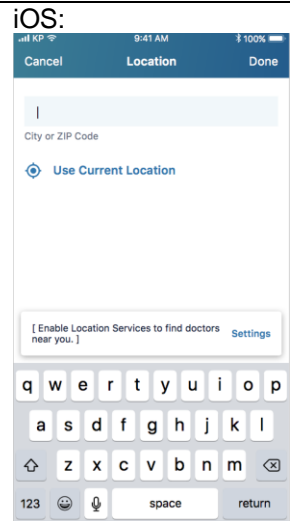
iOS:
KP 9:41 AM 100%
Cancel Location Done

City or ZIP Code

Use Current Location

[ Enable Location Services to find doctors near you. ] Settings

q w e r t y u i o p
a s d f g h j k l
z x c v b n m
123 space return